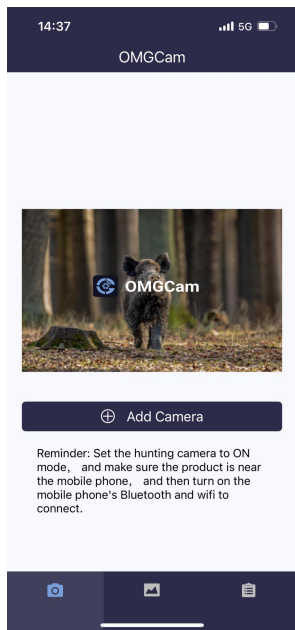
14:37

5G

OMGCam

OMGCam

Add Camera

Reminder: Set the hunting camera to ON mode, and make sure the product is near the mobile phone, and then turn on the mobile phone's Bluetooth and wifi to connect.